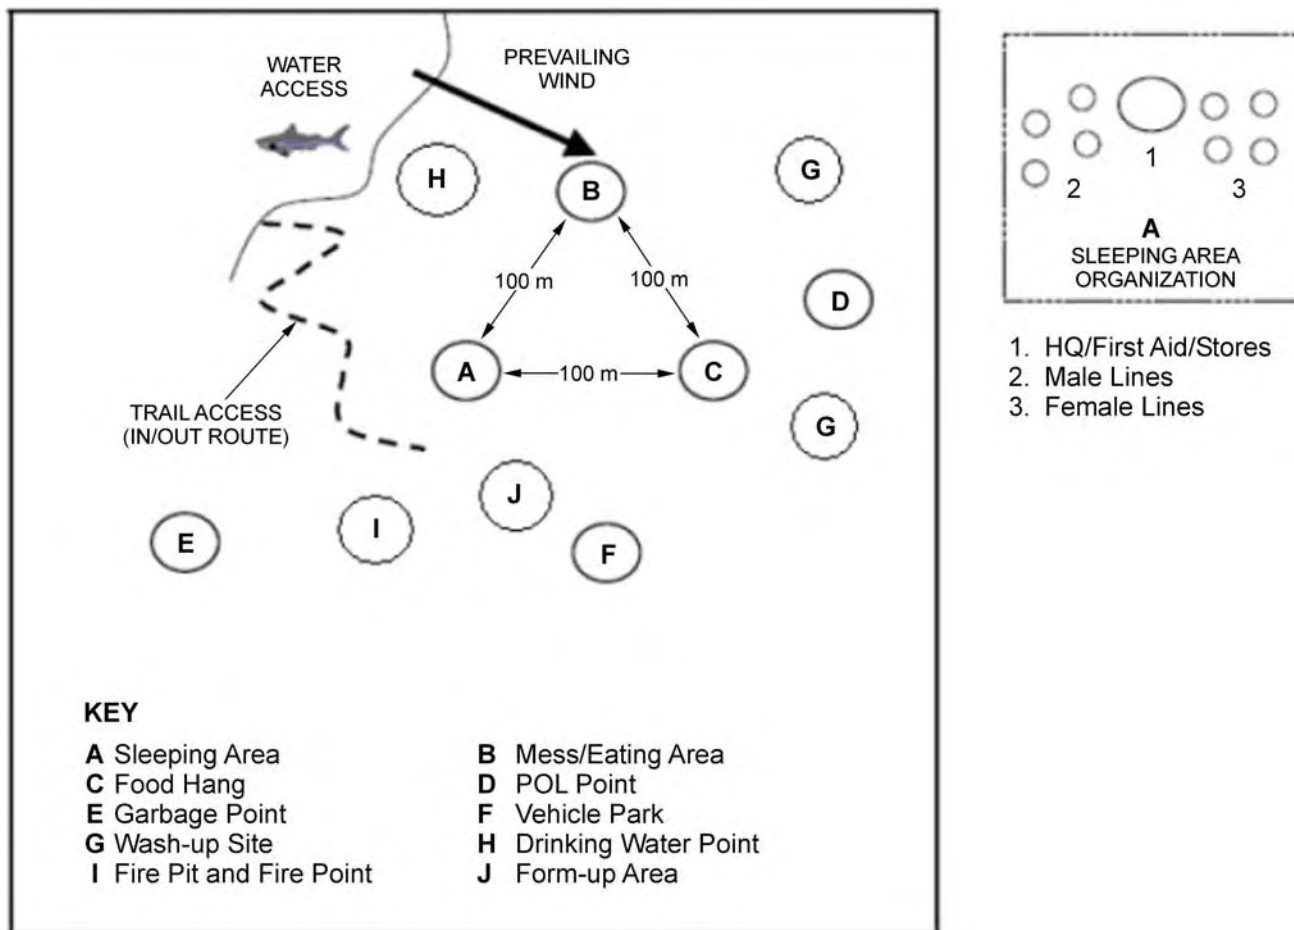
WATER ACCESS

PREVAILING WIND

H

B

G

D

100 m

100 m

A

100 m

C

G

TRAIL ACCESS (IN/OUT ROUTE)

J

E

I

F

KEY

| | |
|---|---|
| **A** Sleeping Area | **B** Mess/Eating Area |
| **C** Food Hang | **D** POL Point |
| **E** Garbage Point | **F** Vehicle Park |
| **G** Wash-up Site | **H** Drinking Water Point |
| **I** Fire Pit and Fire Point | **J** Form-up Area |

1

2

3

A
SLEEPING AREA ORGANIZATION

1. HQ/First Aid/Stores
2. Male Lines
3. Female Lines